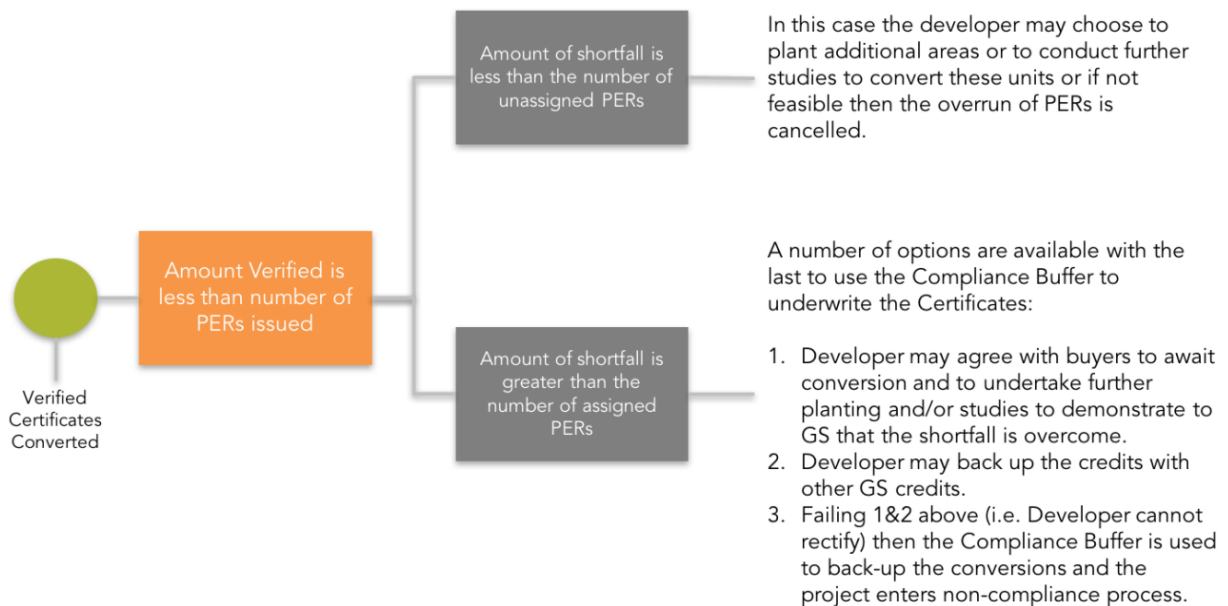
Verified Certificates Converted

Amount Verified is less than number of PERs issued

Amount of shortfall is less than the number of unassigned PERs

In this case the developer may choose to plant additional areas or to conduct further studies to convert these units or if not feasible then the overrun of PERs is cancelled.

Amount of shortfall is greater than the number of assigned PERs

A number of options are available with the last to use the Compliance Buffer to underwrite the Certificates:

1. Developer may agree with buyers to await conversion and to undertake further planting and/or studies to demonstrate to GS that the shortfall is overcome.
2. Developer may back up the credits with other GS credits.
3. Failing 1&2 above (i.e. Developer cannot rectify) then the Compliance Buffer is used to back-up the conversions and the project enters non-compliance process.